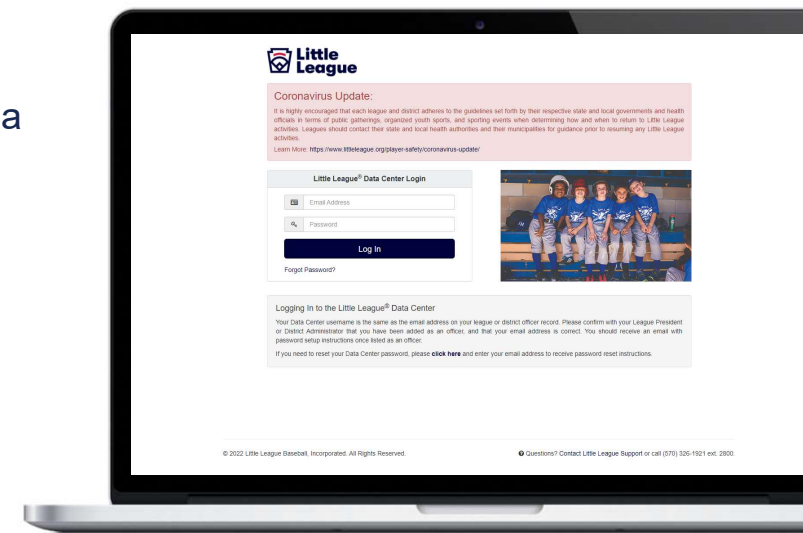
a

Little League

Coronavirus Update:

It is highly encouraged that each league and district adheres to the guidelines set forth by their respective state and local governments and health officials in terms of public gatherings, organized youth sports, and sporting events when determining how and when to return to Little League activities. Leagues should contact their state and local health authorities and their municipalities for guidance prior to resuming any Little League activities.

Learn More: https://www.littleleague.org/player-safety/coronavirus-update/

Little League® Data Center Login

Email Address

Password

Log In

Forgot Password?

Logging In to the Little League® Data Center

Your Data Center username is the same as the email address on your league or district officer record. Please confirm with your League President or District Administrator that you have been added as an officer, and that your email address is correct. You should receive an email with password setup instructions once listed as an officer.

If you need to reset your Data Center password, please click here and enter your email address to receive password reset instructions.

© 2022 Little League Baseball, Incorporated. All Rights Reserved.

Questions? Contact Little League Support or call (570) 326-1921 ext. 2800.